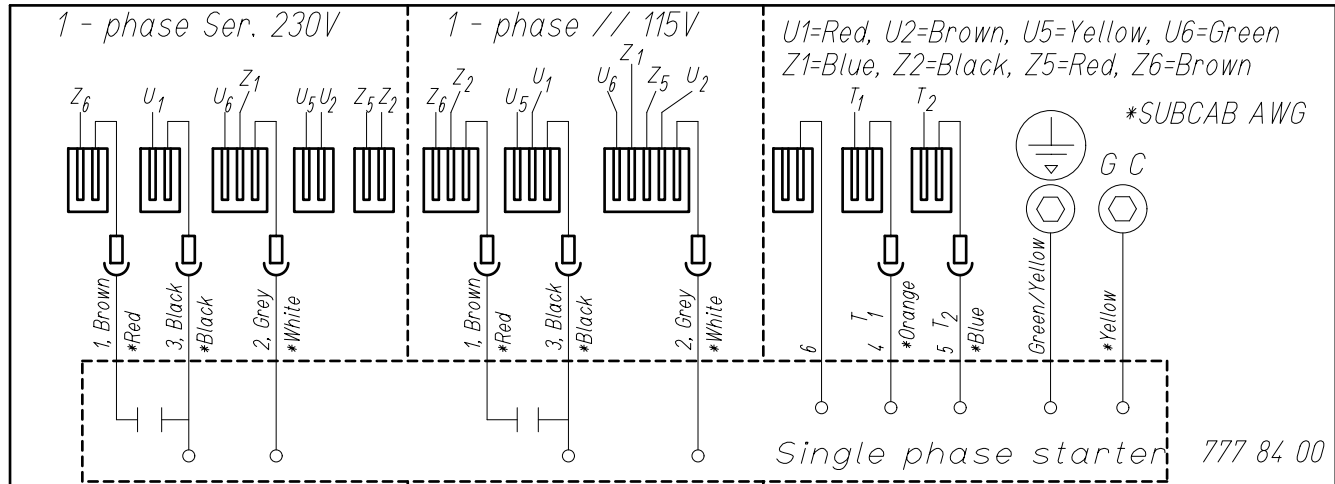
1 - phase Ser. 230V

$Z_6$ $U_1$ $U_6$ $Z_1$ $U_5$ $U_2$ $Z_5$ $Z_2$

1, Brown *Red 3, Black *Black 2, Grey *White

1 - phase // 115V

$Z_6$ $Z_2$ $U_5$ $U_1$ $U_6$ $Z_1$ $Z_5$ $U_2$

1, Brown *Red 3, Black *Black 2, Grey *White

U1=Red, U2=Brown, U5=Yellow, U6=Green
Z1=Blue, Z2=Black, Z5=Red, Z6=Brown

*SUBCAB AWG

$T_1$ $T_2$

G C

6 4 $T_1$ *Orange 5 $T_2$ *Blue Green/Yellow *Yellow

Single phase starter

777 84 00